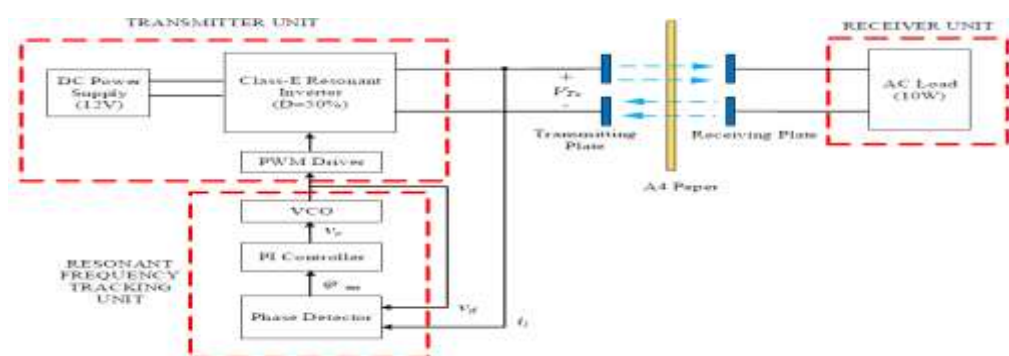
TRANSMITTER UNIT

DC Power Supply (12V)

Class-E Resonant Inverter (D=50%)

PWM Driver

VCO

$V_c$

PI Controller

$\varphi_{out}$

Phase Detector

RESONANT FREQUENCY TRACKING UNIT

$V_{Tx}$

$i_l$

+

$V_{Tx}$

-

Transmitting Plate

A4 Paper

Receiving Plate

RECEIVER UNIT

AC Load (10W)